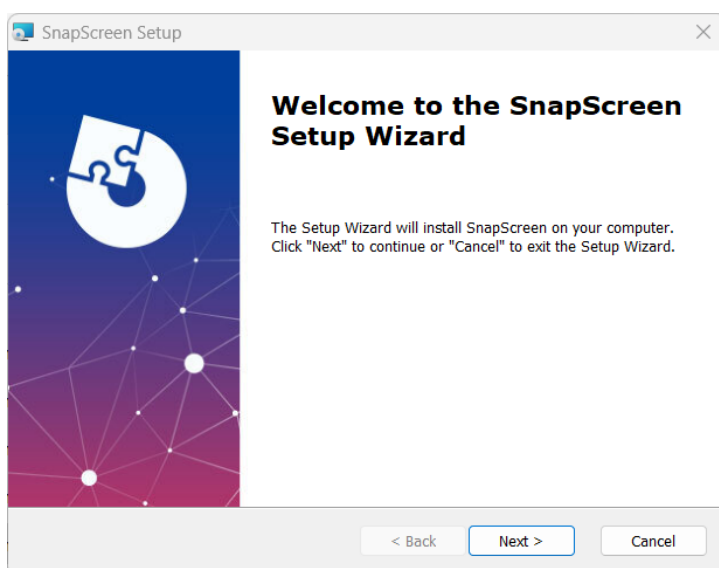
SnapScreen Setup

Welcome to the SnapScreen Setup Wizard

The Setup Wizard will install SnapScreen on your computer. Click "Next" to continue or "Cancel" to exit the Setup Wizard.

< Back
Next >
Cancel